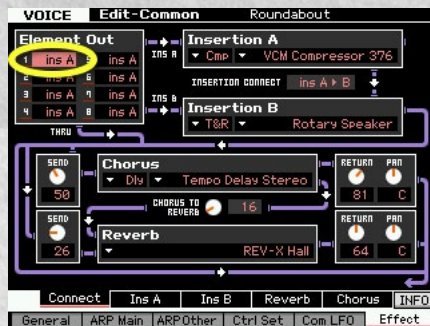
VOICE Edit-Common Roundabout

Element Out

1 ins A 5 ins A
2 ins A 6 ins A
3 ins A 7 ins A
4 ins A 8 ins A

THRU

INS A
Insertion A
▼ Cmp ▼ VCM Compressor 376

INSERTION CONNECT ins A ▶ B

INS B
Insertion B
▼ T&R ▼ Rotary Speaker

SEND
50

Chorus
▼ Dly ▼ Tempo Delay Stereo

RETURN PAN
81 C

CHORUS TO REVERB
16

SEND
26

Reverb
▼ REV-X Hall

RETURN PAN
64 C

Connect | Ins A | Ins B | Reverb | Chorus | INFO

General | ARP Main | ARP Other | Ctrl Set | Com LFO | Effect